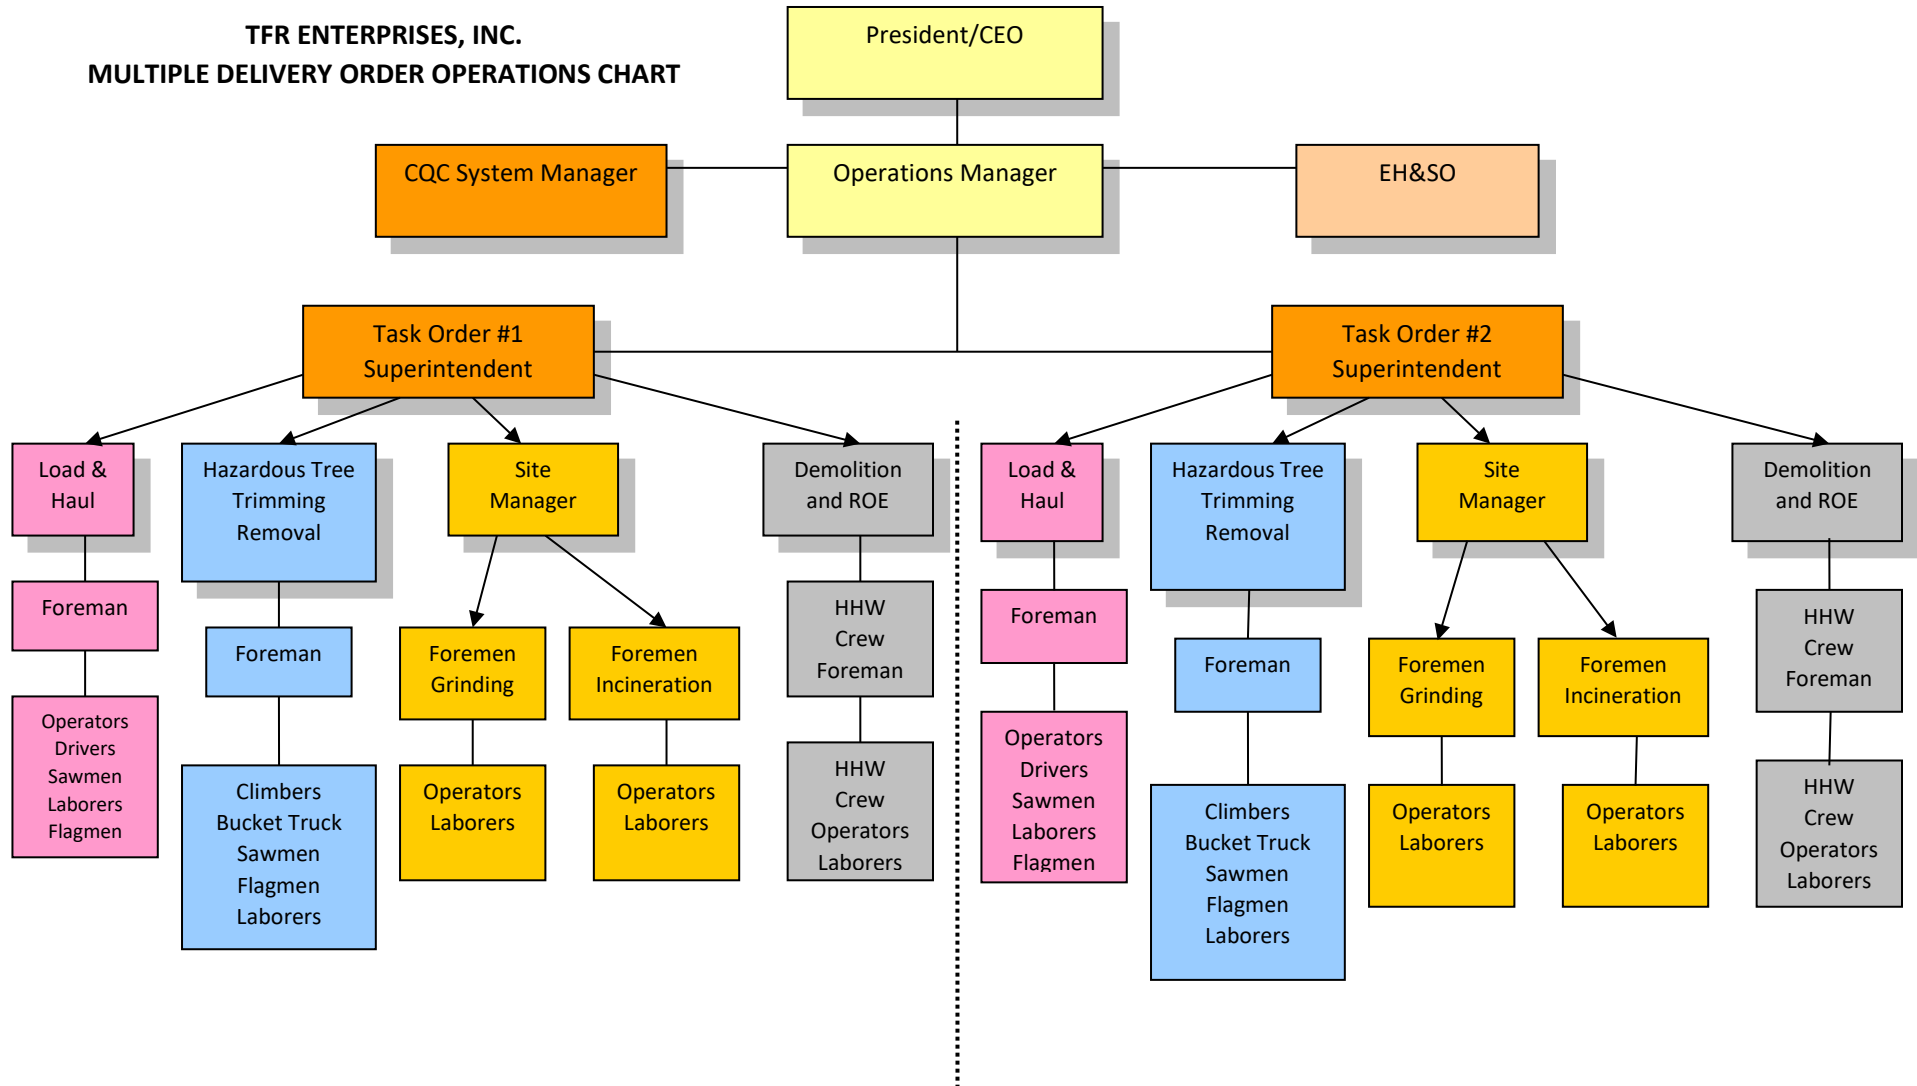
TFR ENTERPRISES, INC.
MULTIPLE DELIVERY ORDER OPERATIONS CHART

President/CEO

CQC System Manager

Operations Manager

EH&SO

Task Order #1 Superintendent

Task Order #2 Superintendent

Load & Haul

Foreman

Operators Drivers Sawmen Laborers Flagmen

Hazardous Tree Trimming Removal

Foreman

Climbers Bucket Truck Sawmen Flagmen Laborers

Site Manager

Foremen Grinding

Operators Laborers

Foremen Incineration

Operators Laborers

Demolition and ROE

HHW Crew Foreman

HHW Crew Operators Laborers

Load & Haul

Foreman

Operators Drivers Sawmen Laborers Flagmen

Hazardous Tree Trimming Removal

Foreman

Climbers Bucket Truck Sawmen Flagmen Laborers

Site Manager

Foremen Grinding

Operators Laborers

Foremen Incineration

Operators Laborers

Demolition and ROE

HHW Crew Foreman

HHW Crew Operators Laborers